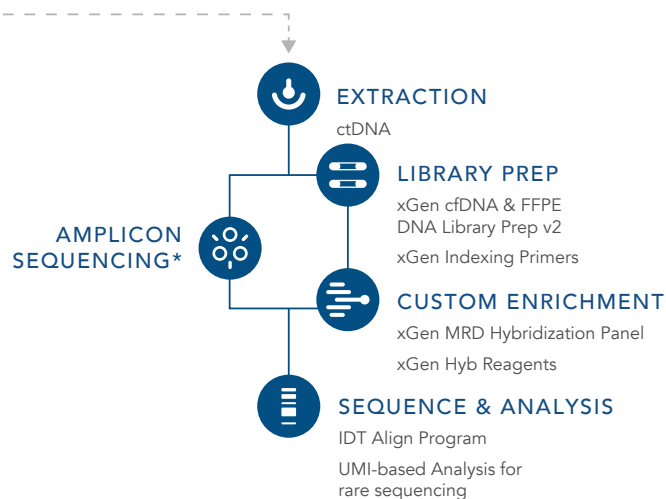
EXTRACTION
ctDNA

LIBRARY PREP
xGen cfDNA & FFPE DNA Library Prep v2
xGen Indexing Primers

AMPLICON SEQUENCING*

CUSTOM ENRICHMENT
xGen MRD Hybridization Panel
xGen Hyb Reagents

SEQUENCE & ANALYSIS
IDT Align Program
UMI-based Analysis for rare sequencing